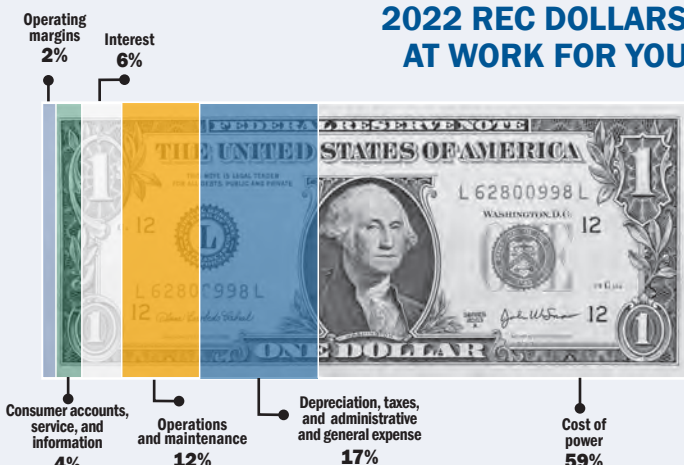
2022 REC DOLLARS AT WORK FOR YOU

Operating margins
2%

Interest
6%

FEDERAL RESERVE NOTE
THE UNITED STATES OF AMERICA
THIS NOTE IS LEGAL TENDER FOR ALL DEBTS, PUBLIC AND PRIVATE
L 62800998 L
WASHINGTON, D.C.
12
L
L 62800998 L
12
ONE DOLLAR
1

Consumer accounts, service, and information
4%

Operations and maintenance
12%

Depreciation, taxes, and administrative and general expense
17%

Cost of power
59%